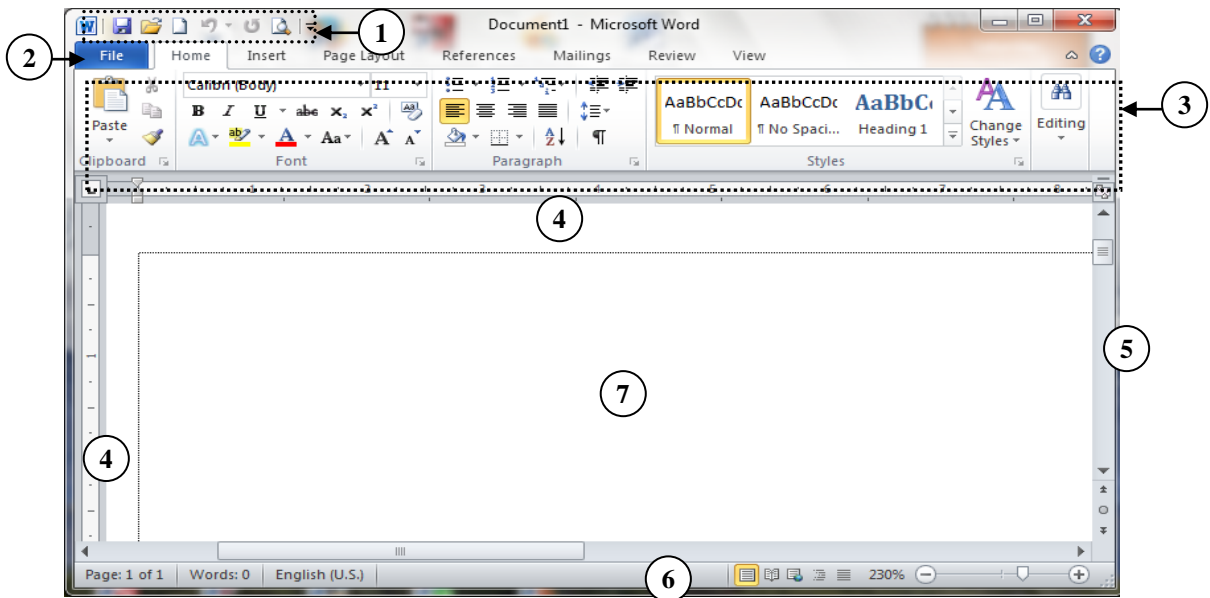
1

Document1 - Microsoft Word

2

File Home Insert Page Layout References Mailings Review View

3

Paste

Calibri (Body) 11

B I U abc $x_2$ $x^2$

Aa A A

AaBbCcDc ¶ Normal

AaBbCcDc ¶ No Spaci...

AaBbC Heading 1

Change Styles

Editing

Clipboard Font Paragraph Styles

4

5

7

4

Page: 1 of 1 Words: 0 English (U.S.)

6

230%